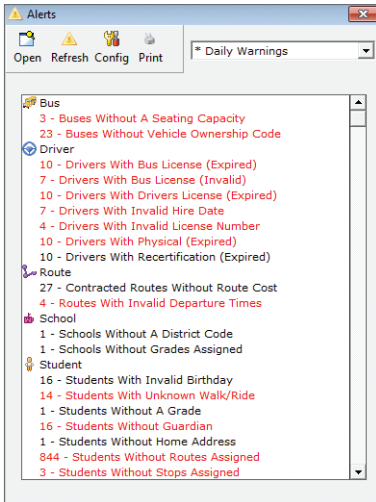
Alerts

Open Refresh Config Print

* Daily Warnings

Bus
3 - Buses Without A Seating Capacity
23 - Buses Without Vehicle Ownership Code
Driver
10 - Drivers With Bus License (Expired)
7 - Drivers With Bus License (Invalid)
10 - Drivers With Drivers License (Expired)
7 - Drivers With Invalid Hire Date
4 - Drivers With Invalid License Number
10 - Drivers With Physical (Expired)
10 - Drivers With Recertification (Expired)
Route
27 - Contracted Routes Without Route Cost
4 - Routes With Invalid Departure Times
School
1 - Schools Without A District Code
1 - Schools Without Grades Assigned
Student
16 - Students With Invalid Birthday
14 - Students With Unknown Walk/Ride
1 - Students Without A Grade
16 - Students Without Guardian
1 - Students Without Home Address
844 - Students Without Routes Assigned
3 - Students Without Stops Assigned